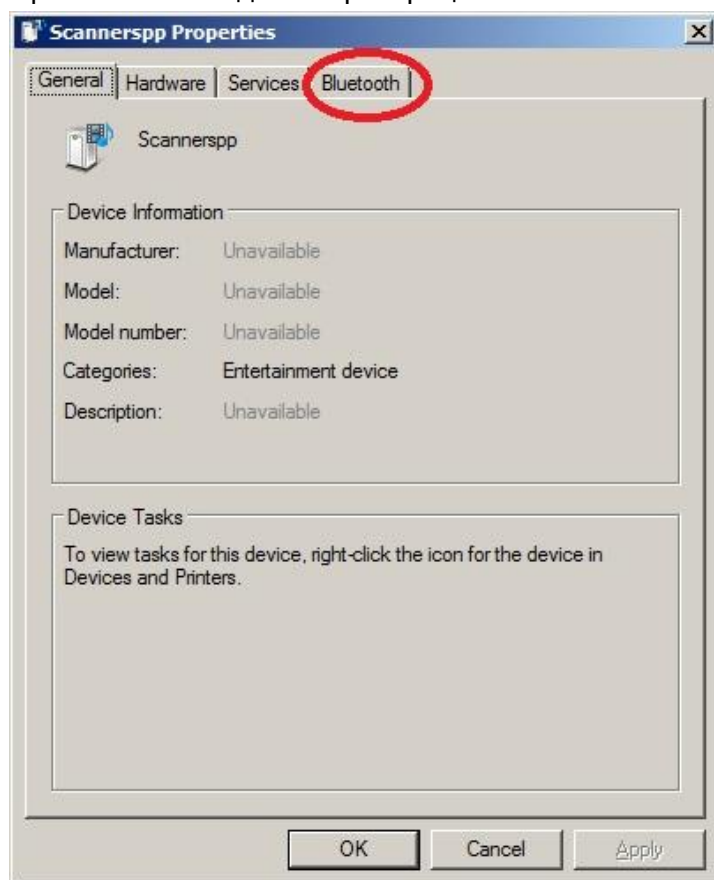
Scannerspp Properties

General | Hardware | Services | Bluetooth

Scannerspp

Device Information

Manufacturer: Unavailable

Model: Unavailable

Model number: Unavailable

Categories: Entertainment device

Description: Unavailable

Device Tasks

To view tasks for this device, right-click the icon for the device in Devices and Printers.

OK Cancel Apply